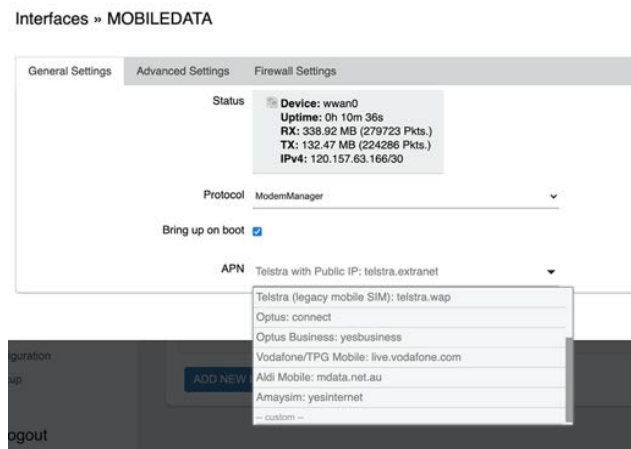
Interfaces » MOBILEDATA

General Settings | Advanced Settings | Firewall Settings

Status

Device: wwan0
Uptime: 0h 10m 36s
RX: 338.92 MB (279723 Pkts.)
TX: 132.47 MB (224286 Pkts.)
IPv4: 120.157.63.166/30

Protocol ModemManager

Bring up on boot

APN Telstra with Public IP: telstra.extranet

Telstra (legacy mobile SIM): telstra.wap
Optus: connect
Optus Business: yesbusiness
Vodafone/TPG Mobile: live.vodafone.com
Aldi Mobile: mdata.net.au
Amaysim: yesinternet
-- custom --

guration
up
ADD NEW
ogout